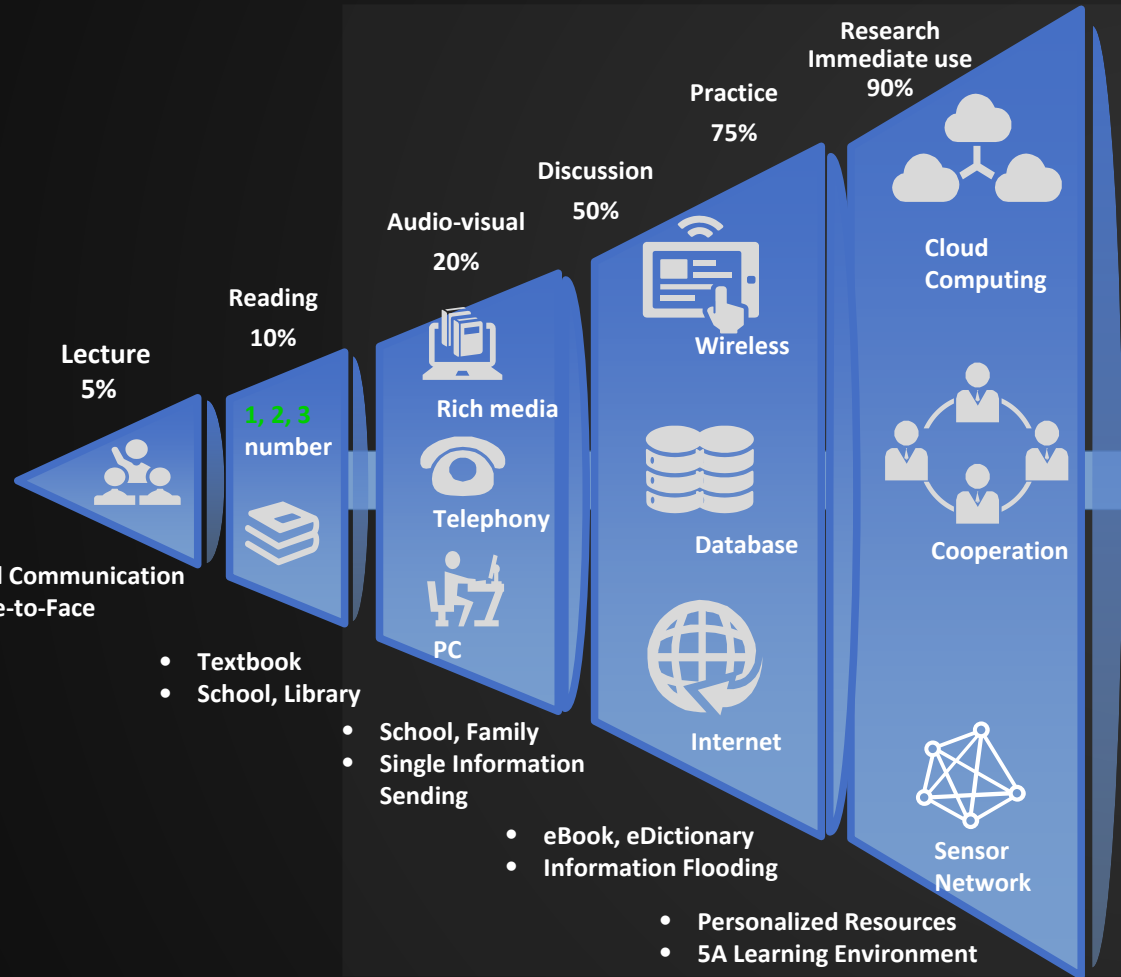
Lecture
5%

Reading
10%

Audio-visual
20%

Discussion
50%

Practice
75%

Research
Immediate use
90%

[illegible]l Communication
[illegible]e-to-Face

1, 2, 3
number

Rich media

Telephony

PC

Wireless

Database

Internet

Cloud
Computing

Cooperation

Sensor
Network

• Textbook
• School, Library

• School, Family
• Single Information Sending

• eBook, eDictionary
• Information Flooding

• Personalized Resources
• 5A Learning Environment